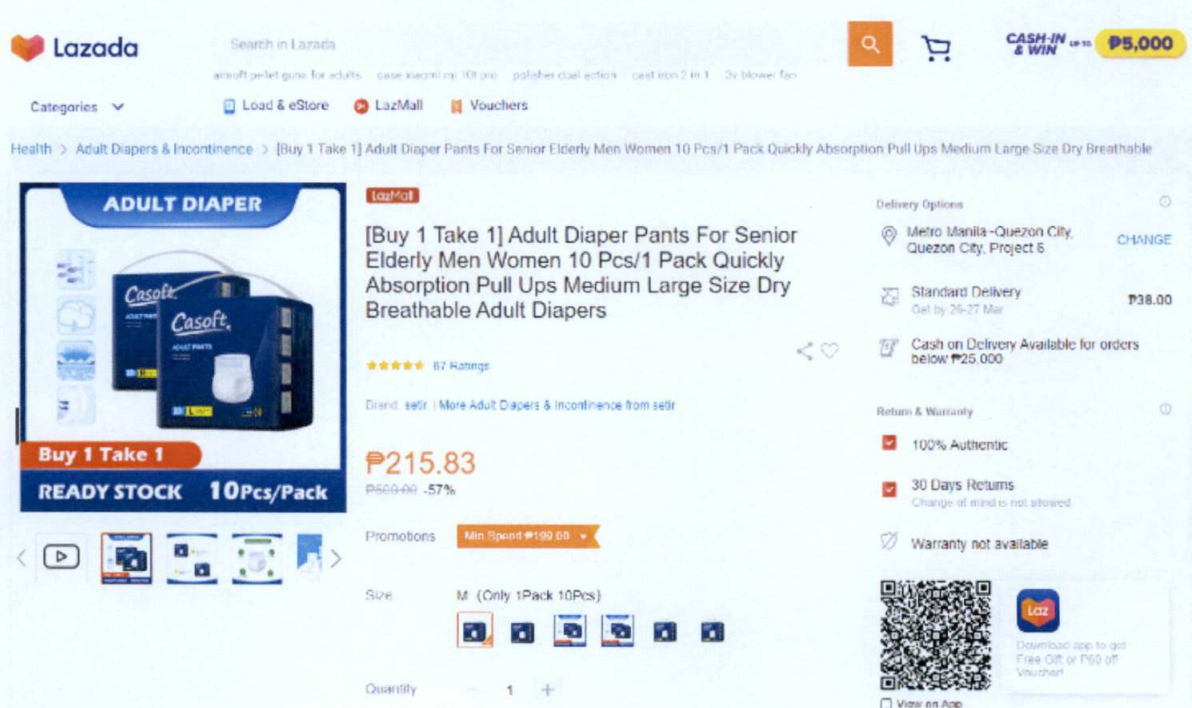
Lazada

Search in Lazada

airsoft pellet guns for adults case xiaomi mi 10t pro polisher dual action cast iron 2 in 1 3v blower fan

CASH-IN & WIN UP TO ₱5,000

Categories

Load & eStore LazMall Vouchers

Health > Adult Diapers & Incontinence > [Buy 1 Take 1] Adult Diaper Pants For Senior Elderly Men Women 10 Pcs/1 Pack Quickly Absorption Pull Ups Medium Large Size Dry Breathable

ADULT DIAPER

Casoft

Casoft

ADULT PANTS

Buy 1 Take 1

READY STOCK 10Pcs/Pack

LazMall

[Buy 1 Take 1] Adult Diaper Pants For Senior Elderly Men Women 10 Pcs/1 Pack Quickly Absorption Pull Ups Medium Large Size Dry Breathable Adult Diapers

67 Ratings

Brand: setir | More Adult Diapers & Incontinence from setir

₱215.83

₱500.00 -57%

Promotions Min Spend ₱199.00

Size M (Only 1Pack 10Pcs)

Quantity 1

Delivery Options

Metro Manila~Quezon City, Quezon City, Project 6 CHANGE

Standard Delivery ₱38.00
Get by 26-27 Mar

Cash on Delivery Available for orders below ₱25,000

Return & Warranty

100% Authentic

30 Days Returns
Change of mind is not allowed

Warranty not available

Laz

Download app to get Free Gift or ₱60 off Voucher!

View on App